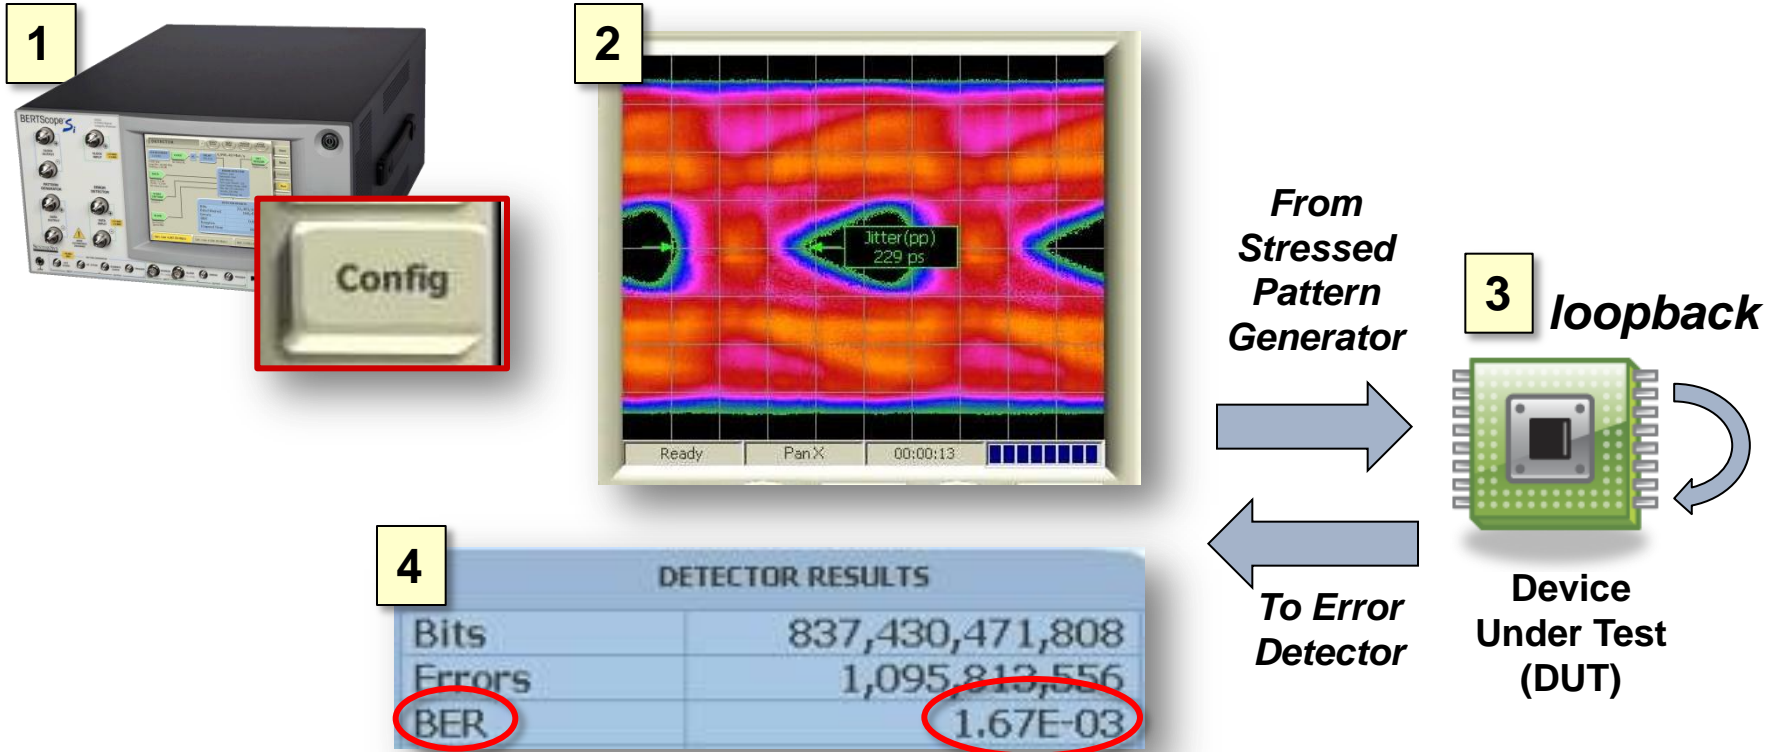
1

BERTScope Si

Config

2

Jitter(pp)
229 ps

Ready | Pan X | 00:00:13

From Stressed Pattern Generator

3 loopback

Device Under Test (DUT)

To Error Detector

4

DETECTOR RESULTS

| | |
|---|---|
| Bits | 837,430,471,808 |
| Errors | 1,095,813,556 |
| BER | 1.67E-03 |